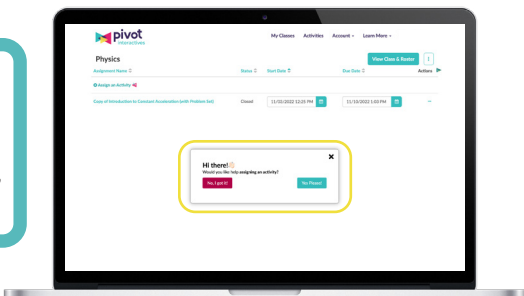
pivot interactives

My Classes Activities Account Learn More

Physics

View Class & Roster

Assignment Name

Status

Start Date

Due Date

Actions

Assign an Activity

Copy of Introduction to Constant Acceleration (with Problem Set)

Closed

11/02/2022 12:21 PM

11/10/2022 1:50 PM

Hi there!

Would you like help assigning an activity?

No, I got it!

Yes Please!